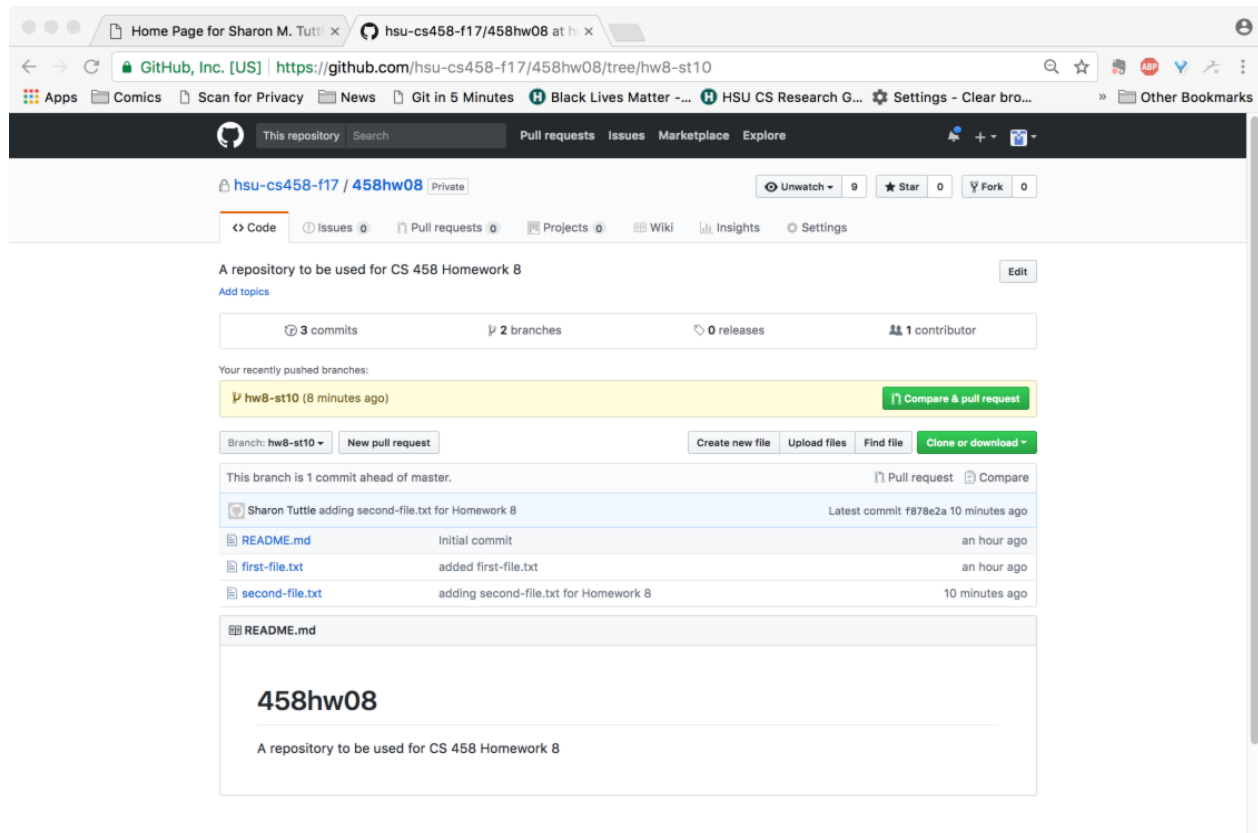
Home Page for Sharon M. Tutt ×
hsu-cs458-f17/458hw08 at h ×

GitHub, Inc. [US] | https://github.com/hsu-cs458-f17/458hw08/tree/hw8-st10

Apps Comics Scan for Privacy News Git in 5 Minutes Black Lives Matter -... HSU CS Research G... Settings - Clear bro... » Other Bookmarks

This repository Search Pull requests Issues Marketplace Explore

hsu-cs458-f17 / 458hw08 Private

Unwatch 9 Star 0 Fork 0

Code Issues 0 Pull requests 0 Projects 0 Wiki Insights Settings

A repository to be used for CS 458 Homework 8

Edit

Add topics

3 commits 2 branches 0 releases 1 contributor

Your recently pushed branches:

hw8-st10 (8 minutes ago)

Compare & pull request

Branch: hw8-st10 New pull request

Create new file Upload files Find file Clone or download

This branch is 1 commit ahead of master.

Pull request Compare

Sharon Tuttle adding second-file.txt for Homework 8

Latest commit f878e2a 10 minutes ago

| README.md | Initial commit | an hour ago |
|---|---|---|
| first-file.txt | added first-file.txt | an hour ago |
| second-file.txt | adding second-file.txt for Homework 8 | 10 minutes ago |

README.md

458hw08

A repository to be used for CS 458 Homework 8